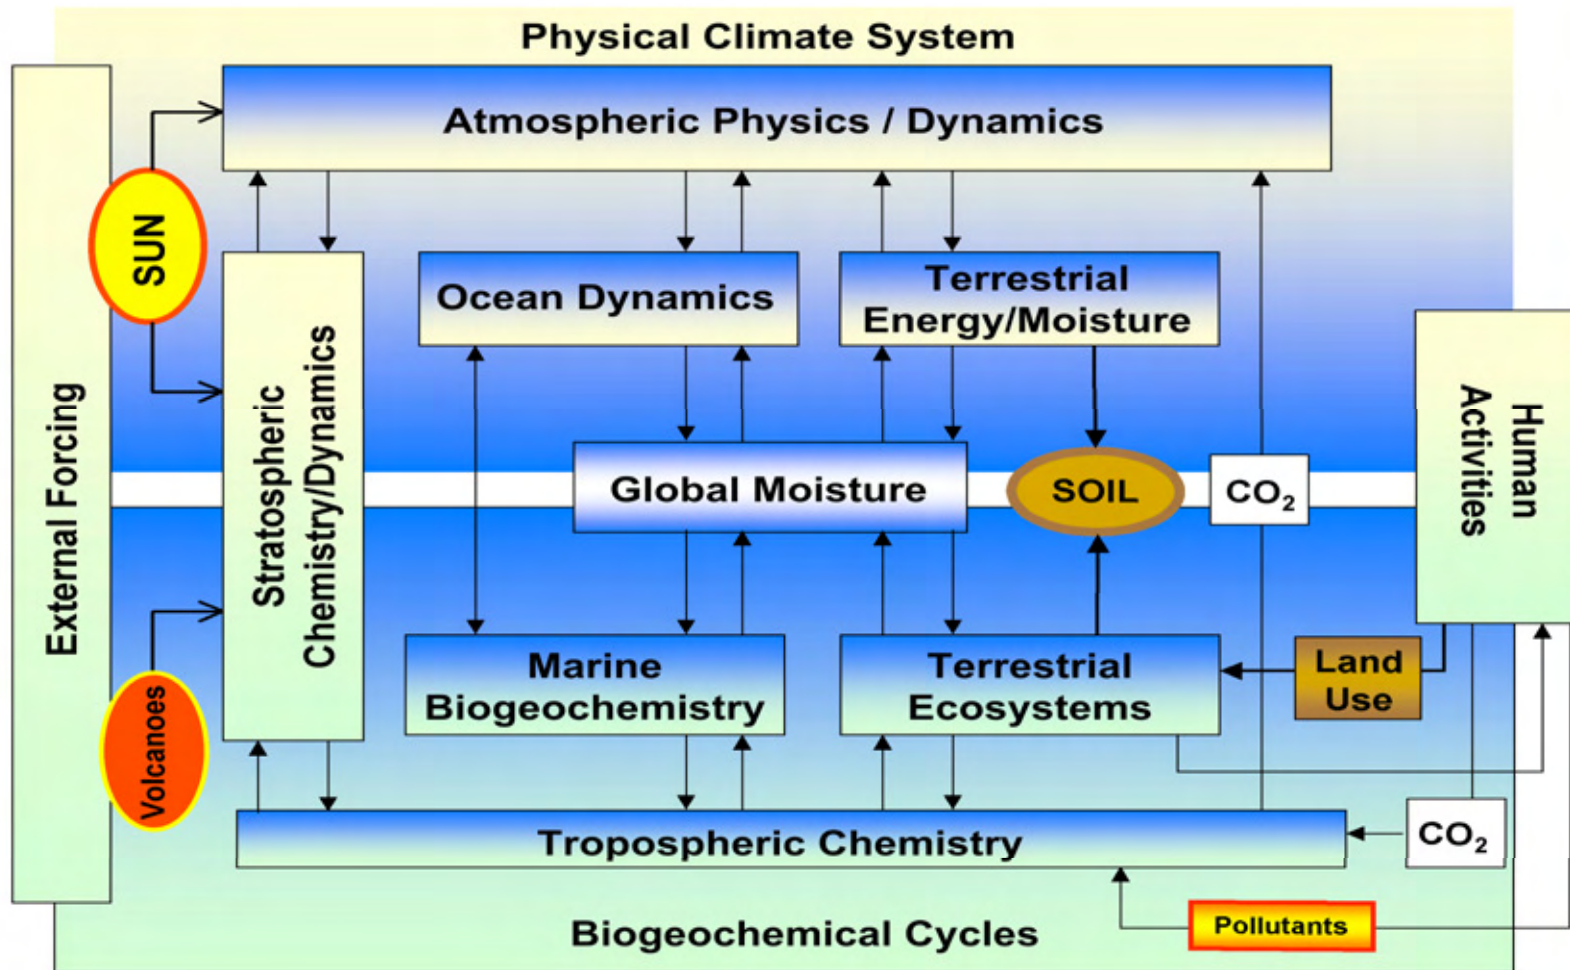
Physical Climate System

Atmospheric Physics / Dynamics

External Forcing

SUN

Volcanoes

Stratospheric Chemistry/Dynamics

Ocean Dynamics

Terrestrial Energy/Moisture

Global Moisture

SOIL

$CO_2$

Human Activities

Marine Biogeochemistry

Terrestrial Ecosystems

Land Use

Tropospheric Chemistry

$CO_2$

Pollutants

Biogeochemical Cycles